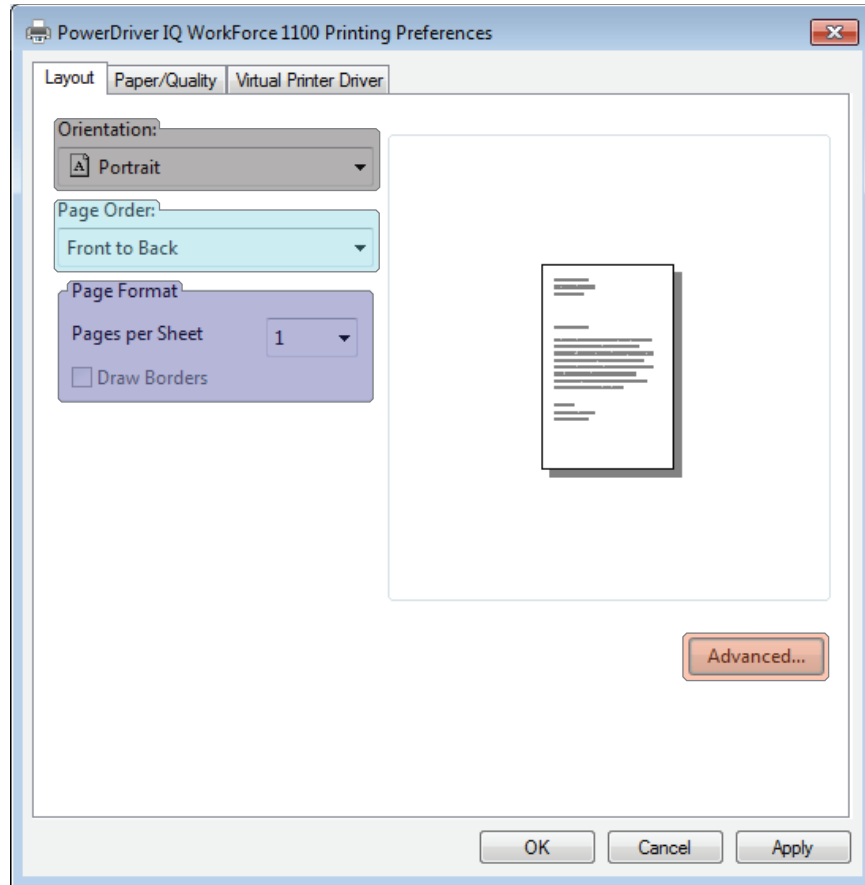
PowerDriver IQ WorkForce 1100 Printing Preferences

Layout | Paper/Quality | Virtual Printer Driver

Orientation:
Portrait

Page Order:
Front to Back

Page Format
Pages per Sheet 1
Draw Borders

Advanced...

OK Cancel Apply